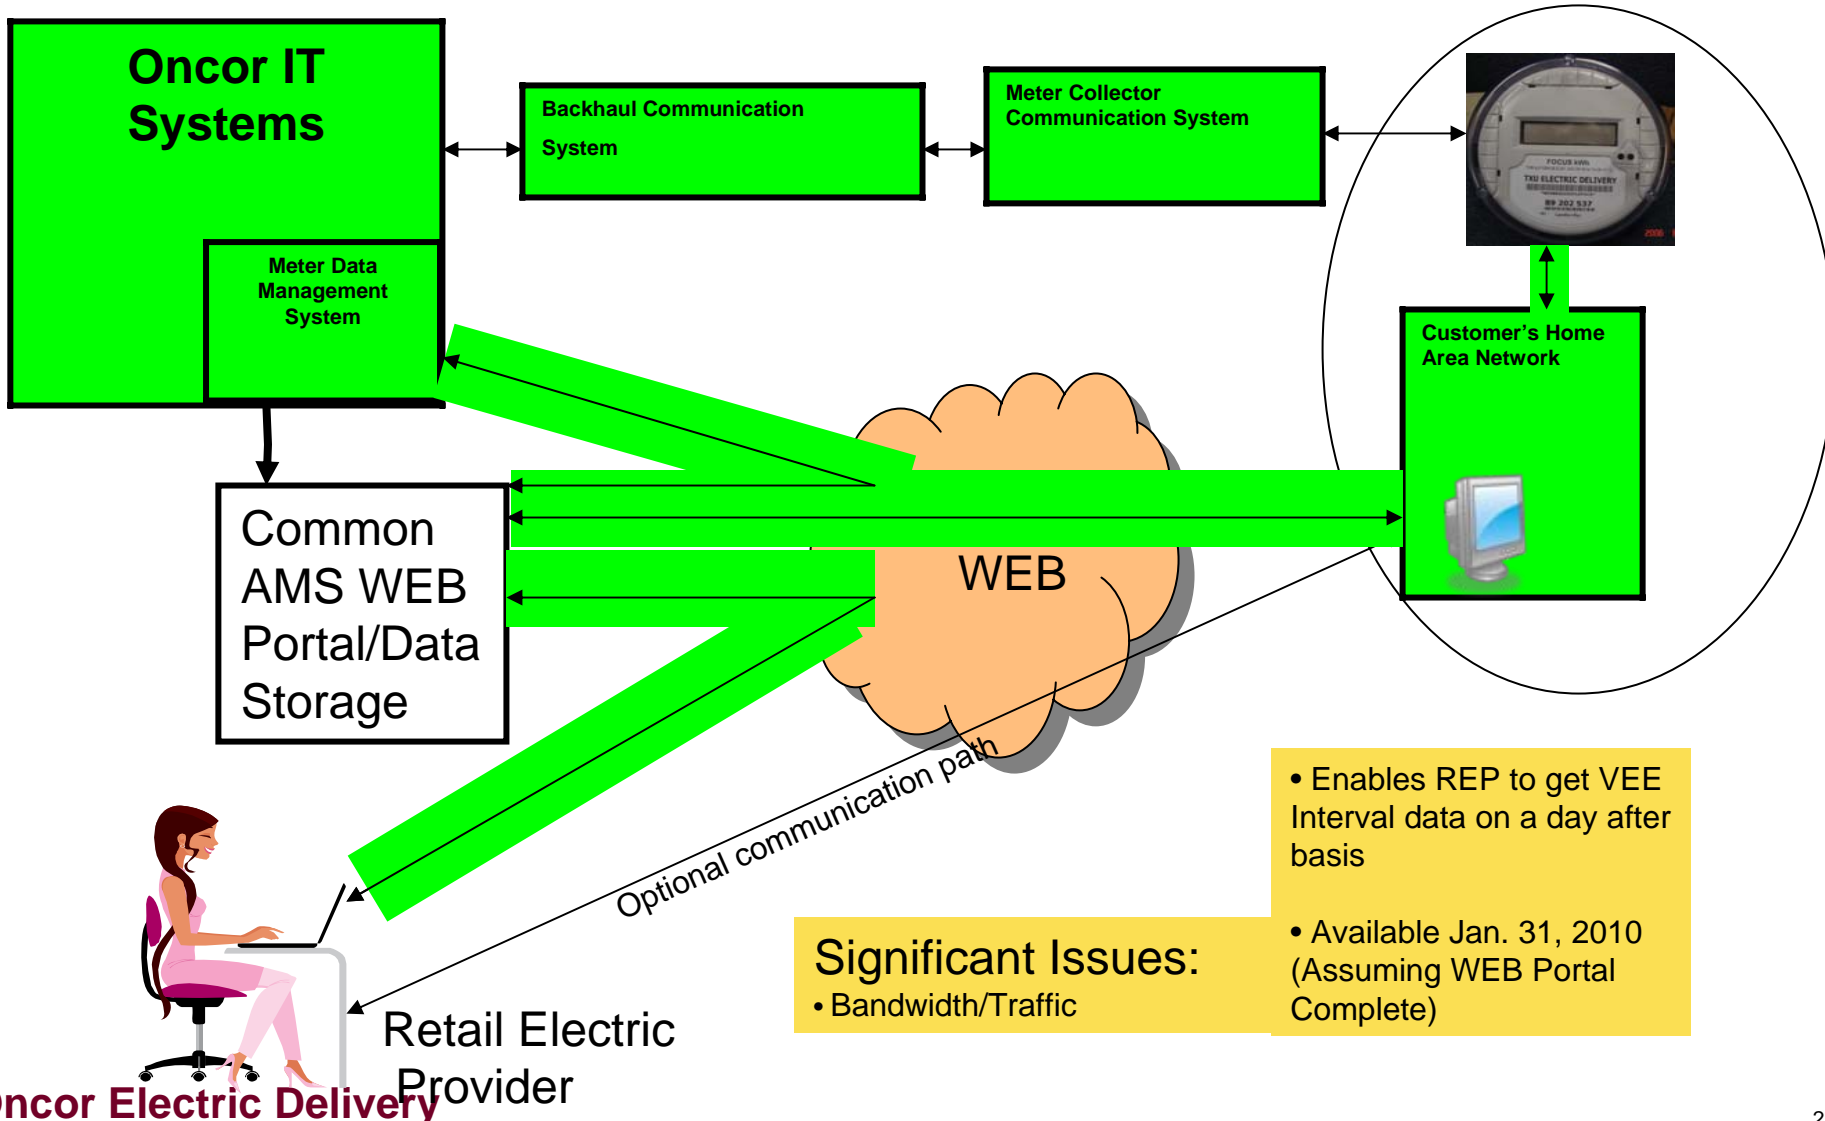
Oncor IT Systems

Meter Data Management System

Backhaul Communication System

Meter Collector Communication System

FOCUS kWh
TXU ELECTRIC DELIVERY
89 202 537

Customer's Home Area Network

Common AMS WEB Portal/Data Storage

WEB

Optional communication path

• Enables REP to get VEE Interval data on a day after basis

• Available Jan. 31, 2010 (Assuming WEB Portal Complete)

Significant Issues:
• Bandwidth/Traffic

Retail Electric Provider

ncor Electric Delivery

2